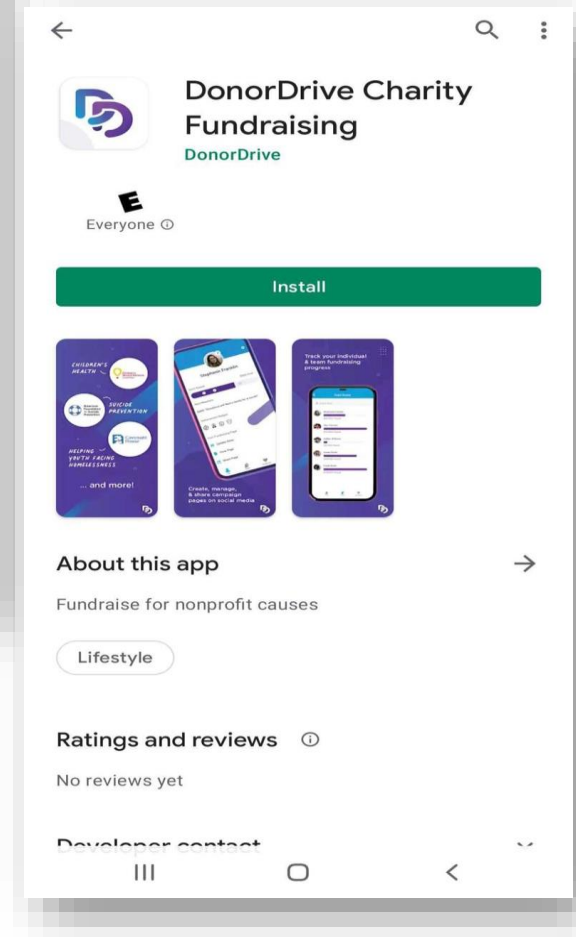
DonorDrive Charity Fundraising
DonorDrive

E
Everyone ⓘ

Install

CHILDREN'S HEALTH
SUICIDE PREVENTION
HELPING YOUTH FACING HOMELESSNESS
... and more!

Create, manage, & share campaign pages on social media

Track your individual & team fundraising progress

About this app

Fundraise for nonprofit causes

Lifestyle

Ratings and reviews ⓘ

No reviews yet

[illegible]